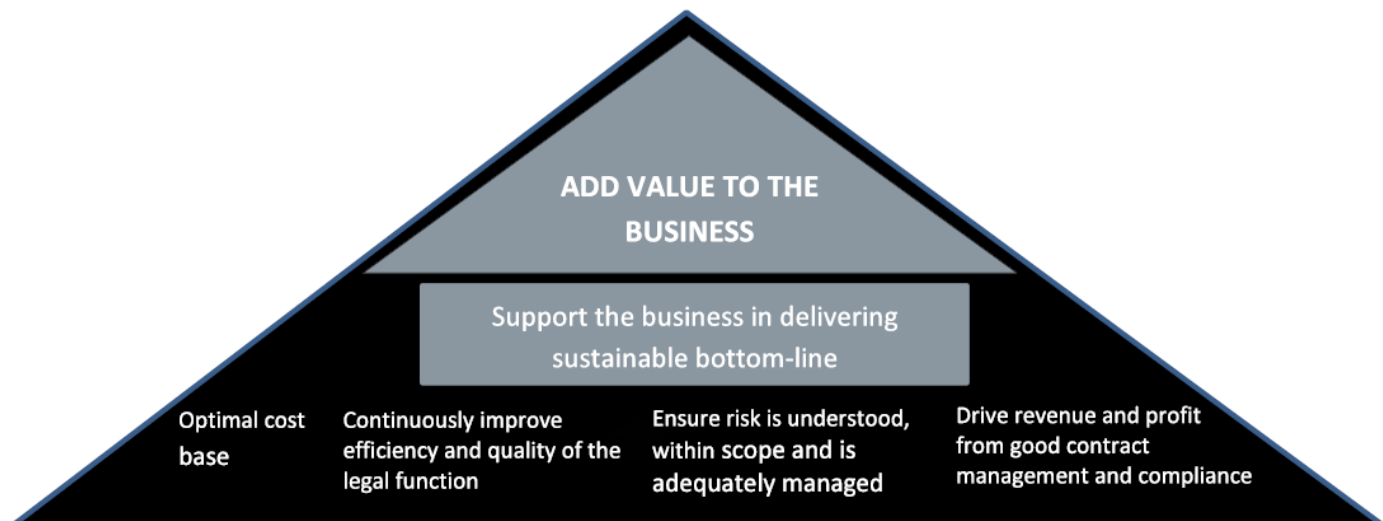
ADD VALUE TO THE BUSINESS

Support the business in delivering sustainable bottom-line

Optimal cost base

Continuously improve efficiency and quality of the legal function

Ensure risk is understood, within scope and is adequately managed

Drive revenue and profit from good contract management and compliance